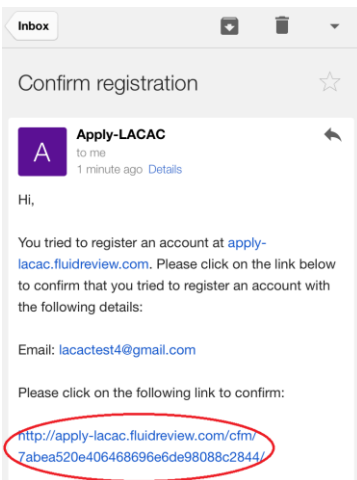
Inbox

Confirm registration

A

Apply-LACAC
to me
1 minute ago Details

Hi,

You tried to register an account at apply-lacac.fluidreview.com. Please click on the link below to confirm that you tried to register an account with the following details:

Email: lacactest4@gmail.com

Please click on the following link to confirm:

http://apply-lacac.fluidreview.com/cfm/7abea520e406468696e6de98088c2844/